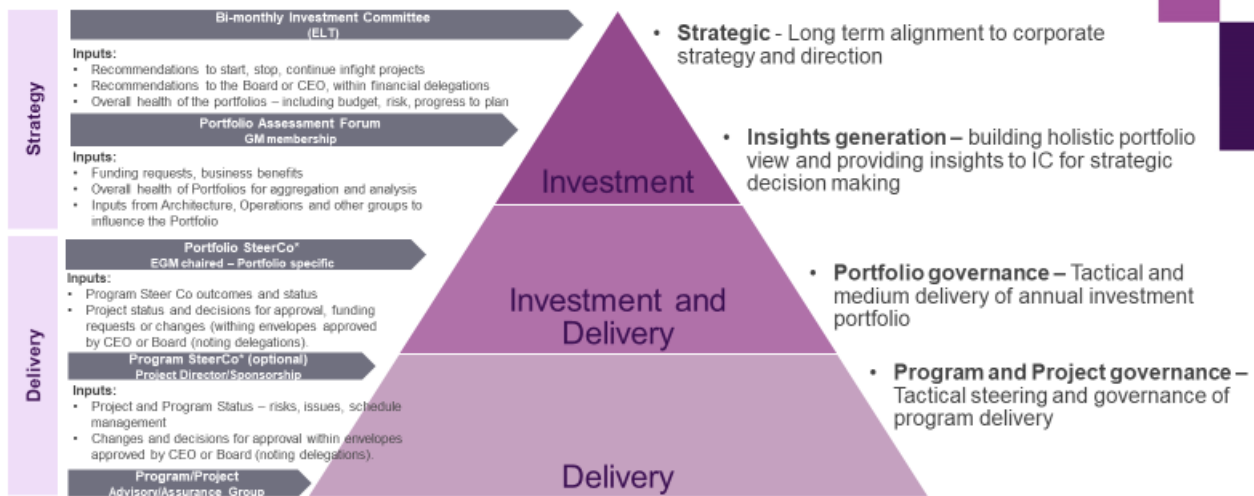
Strategy

Bi-monthly Investment Committee
(ELT)

Inputs:
- Recommendations to start, stop, continue infight projects
- Recommendations to the Board or CEO, within financial delegations
- Overall health of the portfolios – including budget, risk, progress to plan

Portfolio Assessment Forum
GM membership

Inputs:
- Funding requests, business benefits
- Overall health of Portfolios for aggregation and analysis
- Inputs from Architecture, Operations and other groups to influence the Portfolio

Delivery

Portfolio SteerCo*
EGM chaired – Portfolio specific

Inputs:
- Program Steer Co outcomes and status
- Project status and decisions for approval, funding requests or changes (withing envelopes approved by CEO or Board (noting delegations).

Program SteerCo* (optional)
Project Director/Sponsorship

Inputs:
- Project and Program Status – risks, issues, schedule management
- Changes and decisions for approval within envelopes approved by CEO or Board (noting delegations).

Program/Project
Advisory/Assurance Group

Investment

Investment and Delivery

Delivery

- **Strategic** - Long term alignment to corporate strategy and direction

- **Insights generation –** building holistic portfolio view and providing insights to IC for strategic decision making

- **Portfolio governance –** Tactical and medium delivery of annual investment portfolio

- **Program and Project governance –** Tactical steering and governance of program delivery